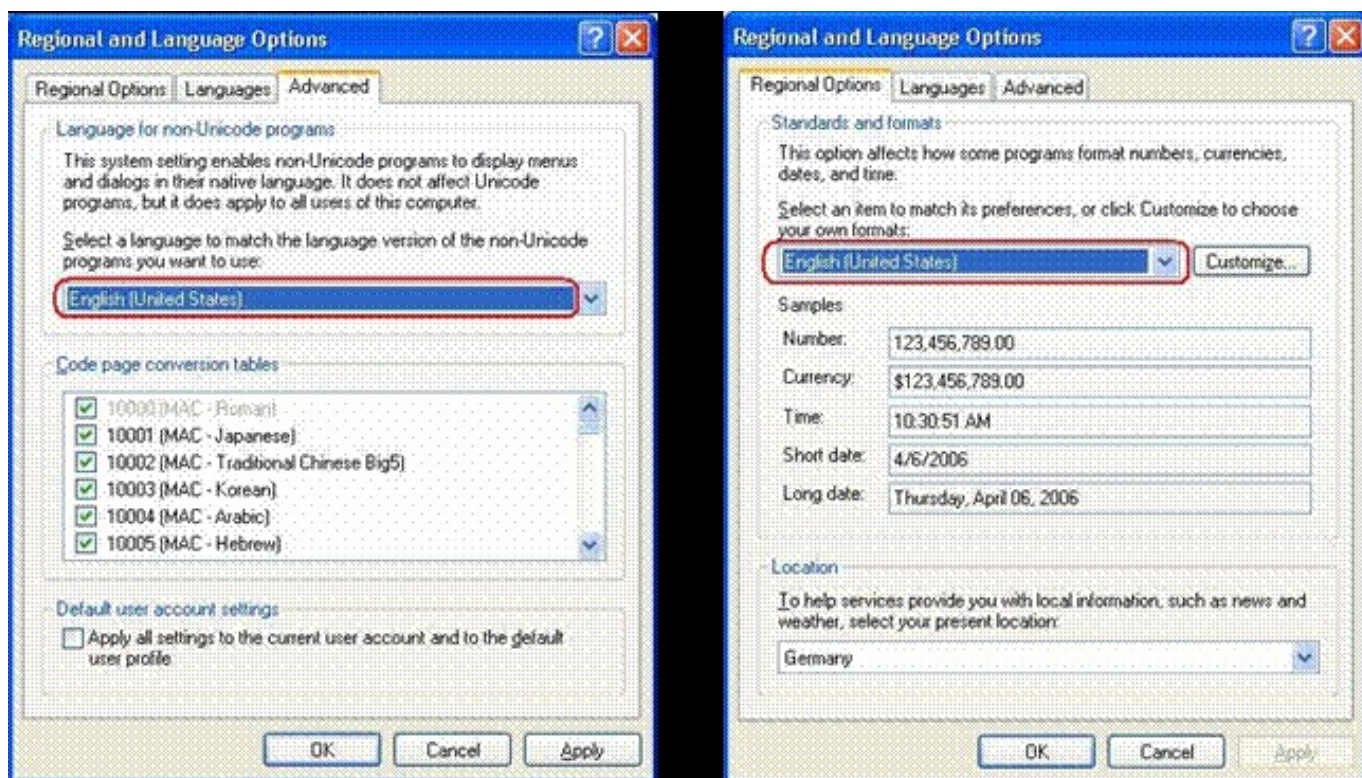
Regional and Language Options

Regional Options | Languages | Advanced

Language for non-Unicode programs

This system setting enables non-Unicode programs to display menus and dialogs in their native language. It does not affect Unicode programs, but it does apply to all users of this computer.

Select a language to match the language version of the non-Unicode programs you want to use:

English (United States)

Code page conversion tables

10000 (MAC - Roman)
10001 (MAC - Japanese)
10002 (MAC - Traditional Chinese Big5)
10003 (MAC - Korean)
10004 (MAC - Arabic)
10005 (MAC - Hebrew)

Default user account settings

Apply all settings to the current user account and to the default user profile

OK | Cancel | Apply

Regional and Language Options

Regional Options | Languages | Advanced

Standards and formats

This option affects how some programs format numbers, currencies, dates, and time.

Select an item to match its preferences, or click Customize to choose your own formats:

English (United States) | Customize...

Samples

| | |
|---|---|
| Number: | 123,456,789.00 |
| Currency: | $123,456,789.00 |
| Time: | 10:30:51 AM |
| Short date: | 4/6/2006 |
| Long date: | Thursday, April 06, 2006 |

Location

To help services provide you with local information, such as news and weather, select your present location:

Germany

OK | Cancel | Apply